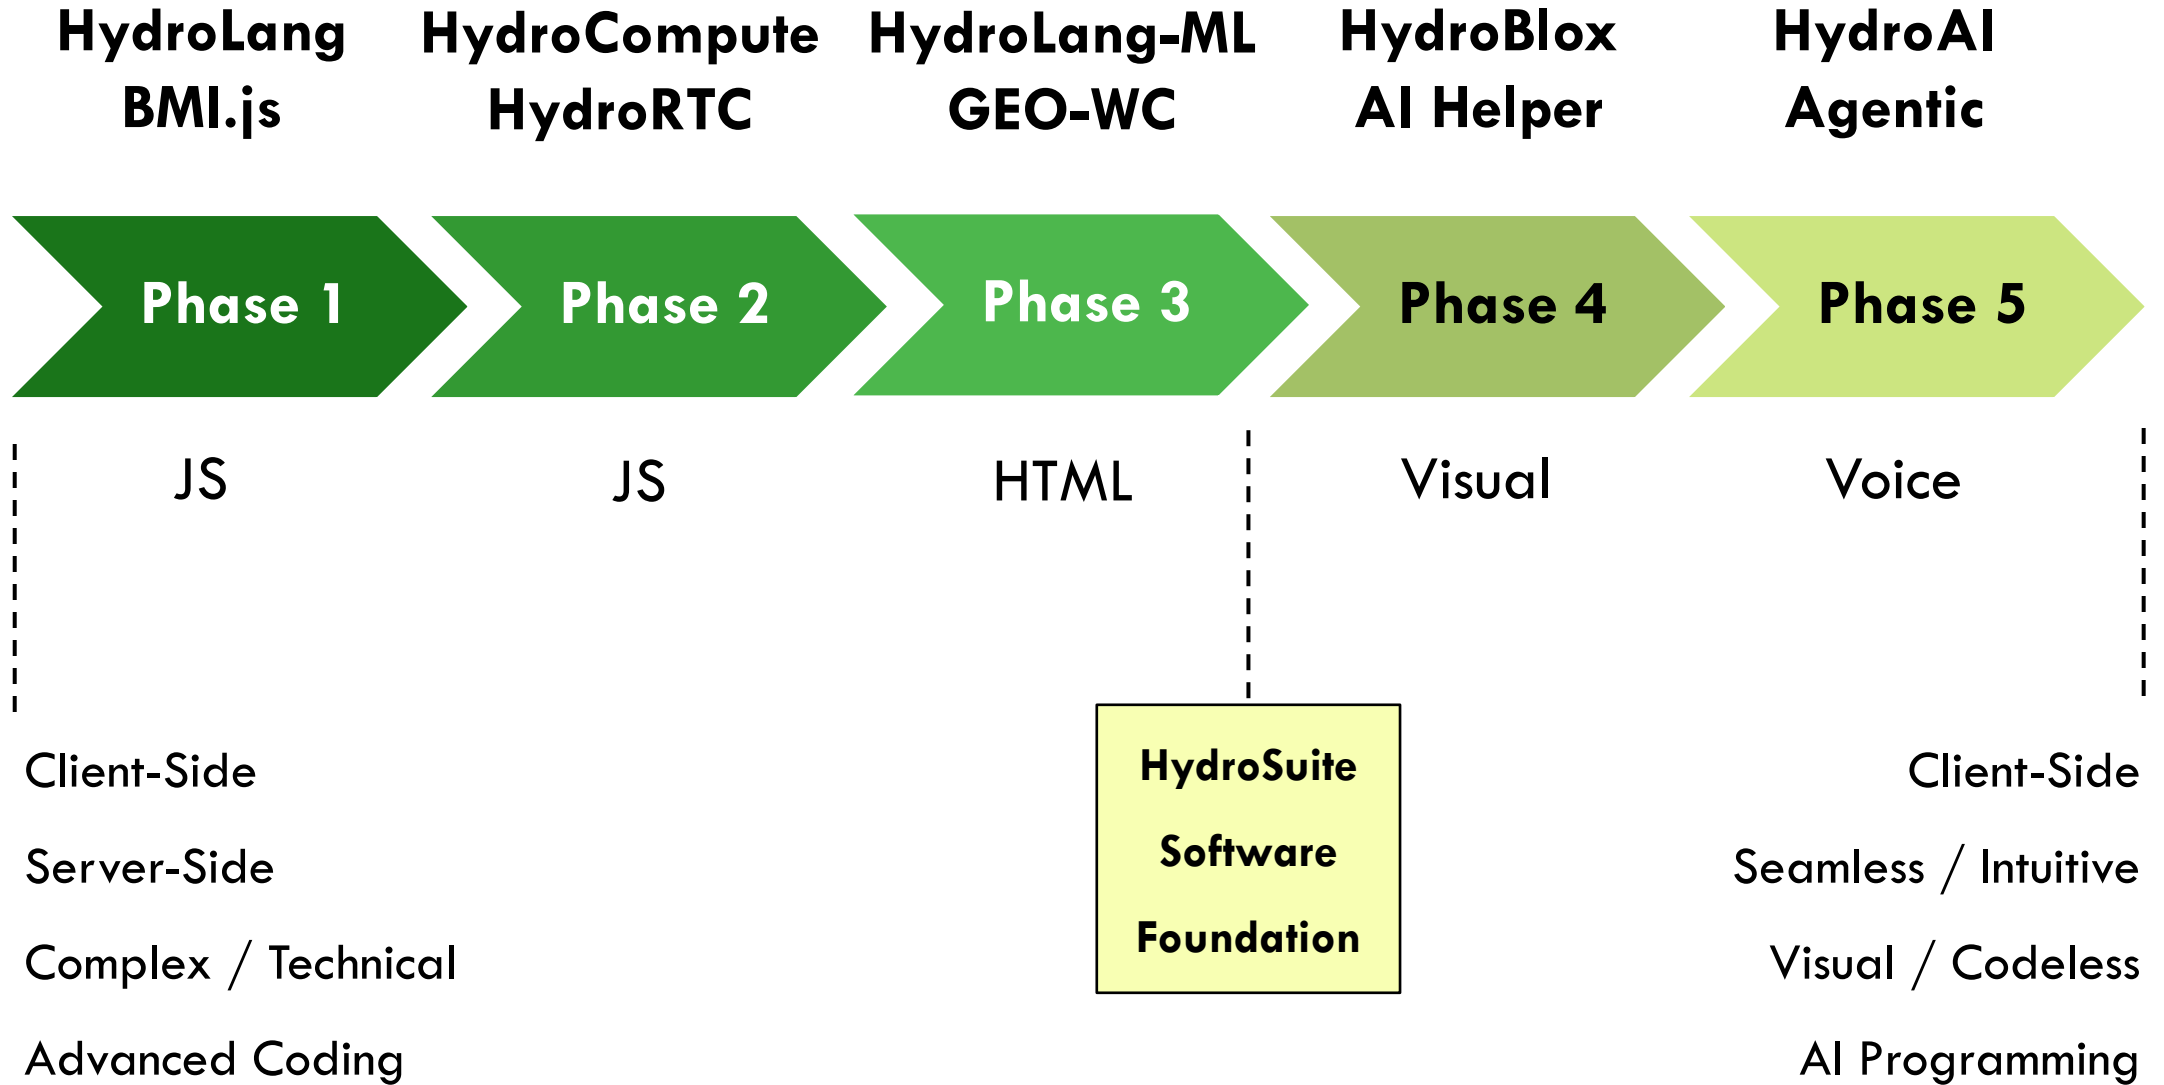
HydroLang
BMI.js

HydroCompute
HydroRTC

HydroLang-ML
GEO-WC

HydroBlox
AI Helper

HydroAI
Agentic

Phase 1

Phase 2

Phase 3

Phase 4

Phase 5

JS

JS

HTML

Visual

Voice

Client-Side

Server-Side

Complex / Technical

Advanced Coding

HydroSuite
Software
Foundation

Client-Side

Seamless / Intuitive

Visual / Codeless

AI Programming